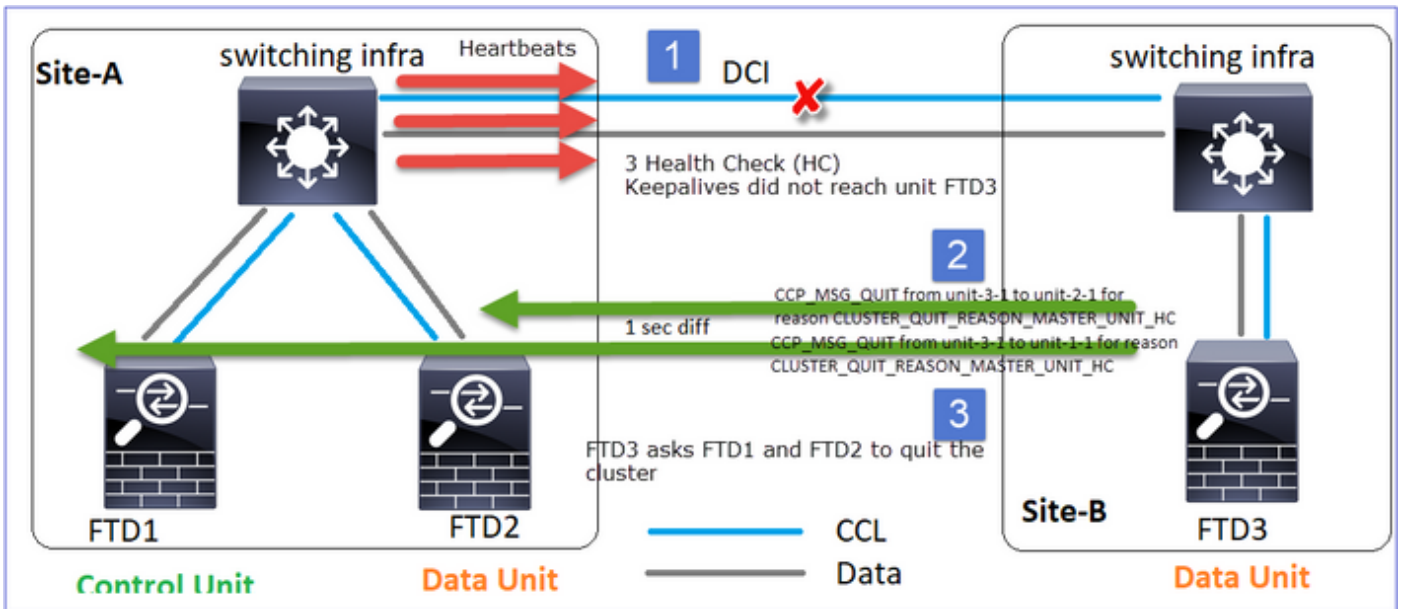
Site-A

switching infra

Heartbeats

1

DCI

switching infra

3 Health Check (HC)
Keepalives did not reach unit FTD3

2

CCP_MSG_QUIT from unit-3-1 to unit-2-1 for reason CLUSTER_QUIT_REASON_MASTER_UNIT_HC

1 sec diff

CCP_MSG_QUIT from unit-3-1 to unit-1-1 for reason CLUSTER_QUIT_REASON_MASTER_UNIT_HC

3

FTD3 asks FTD1 and FTD2 to quit the cluster

FTD1

FTD2

Site-B

FTD3

CCL

Data

Control Unit

Data Unit

Data Unit